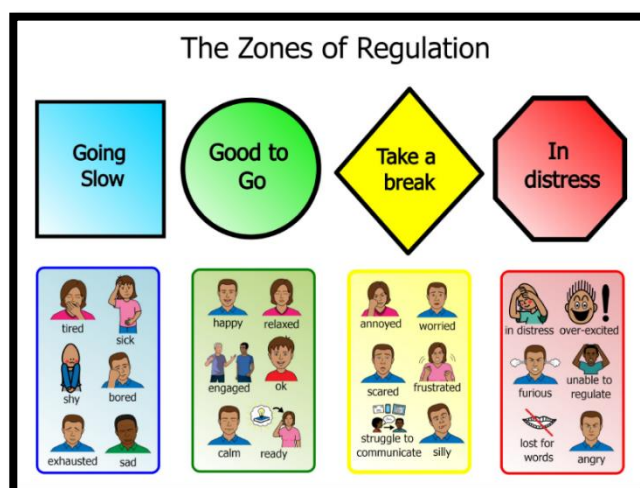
The Zones of Regulation

Going Slow

Good to Go

Take a break

In distress

tired
sick
shy
bored
exhausted
sad

happy
relaxed
engaged
ok
calm
ready

annoyed
worried
scared
frustrated
struggle to communicate
silly

in distress
over-excited
furious
unable to regulate
lost for words
angry